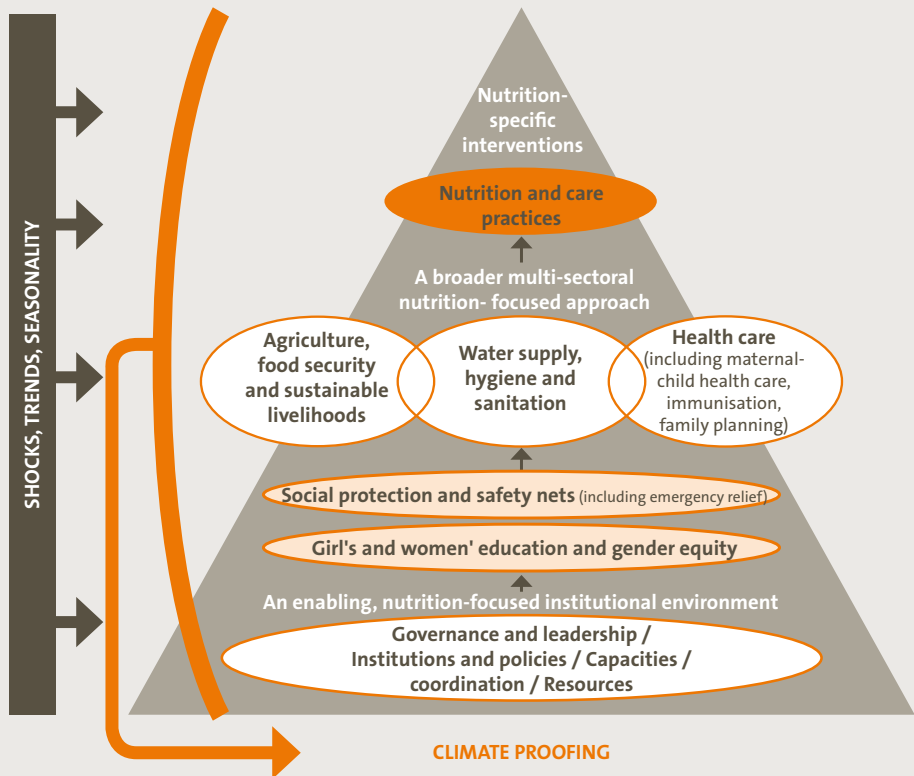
SHOCKS, TRENDS, SEASONALITY

Nutrition-specific interventions

Nutrition and care practices

A broader multi-sectoral nutrition- focused approach

Agriculture, food security and sustainable livelihoods

Water supply, hygiene and sanitation

Health care (including maternal-child health care, immunisation, family planning)

Social protection and safety nets (including emergency relief)

Girl's and women' education and gender equity

An enabling, nutrition-focused institutional environment

Governance and leadership / Institutions and policies / Capacities / coordination / Resources

CLIMATE PROOFING